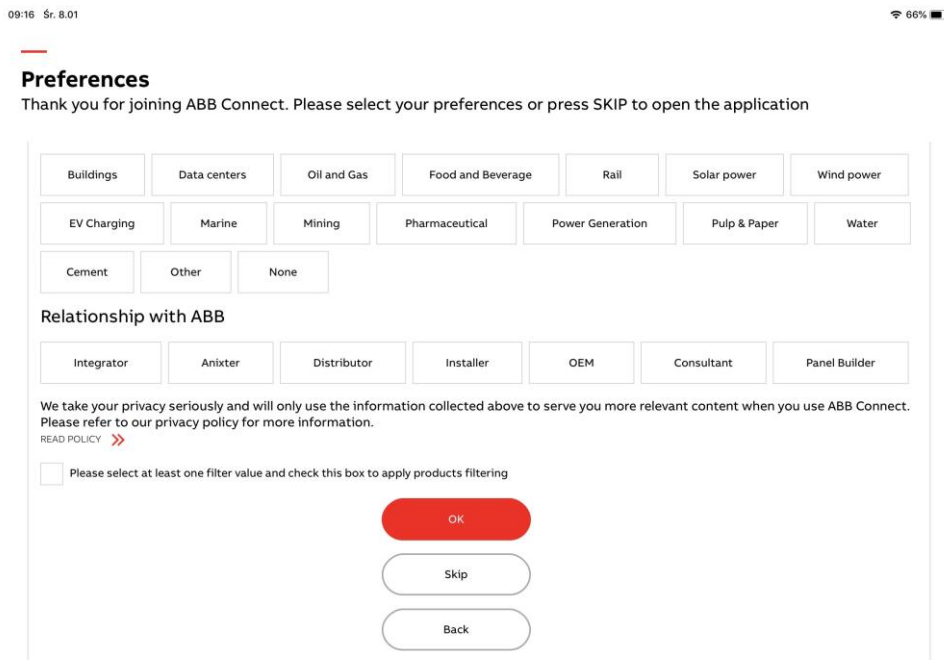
09:16 Śr. 8.01

66%

Preferences

Thank you for joining ABB Connect. Please select your preferences or press SKIP to open the application

Buildings
Data centers
Oil and Gas
Food and Beverage
Rail
Solar power
Wind power
EV Charging
Marine
Mining
Pharmaceutical
Power Generation
Pulp & Paper
Water
Cement
Other
None

Relationship with ABB

Integrator
Anixter
Distributor
Installer
OEM
Consultant
Panel Builder

We take your privacy seriously and will only use the information collected above to serve you more relevant content when you use ABB Connect. Please refer to our privacy policy for more information.

READ POLICY

Please select at least one filter value and check this box to apply products filtering

OK

Skip

Back